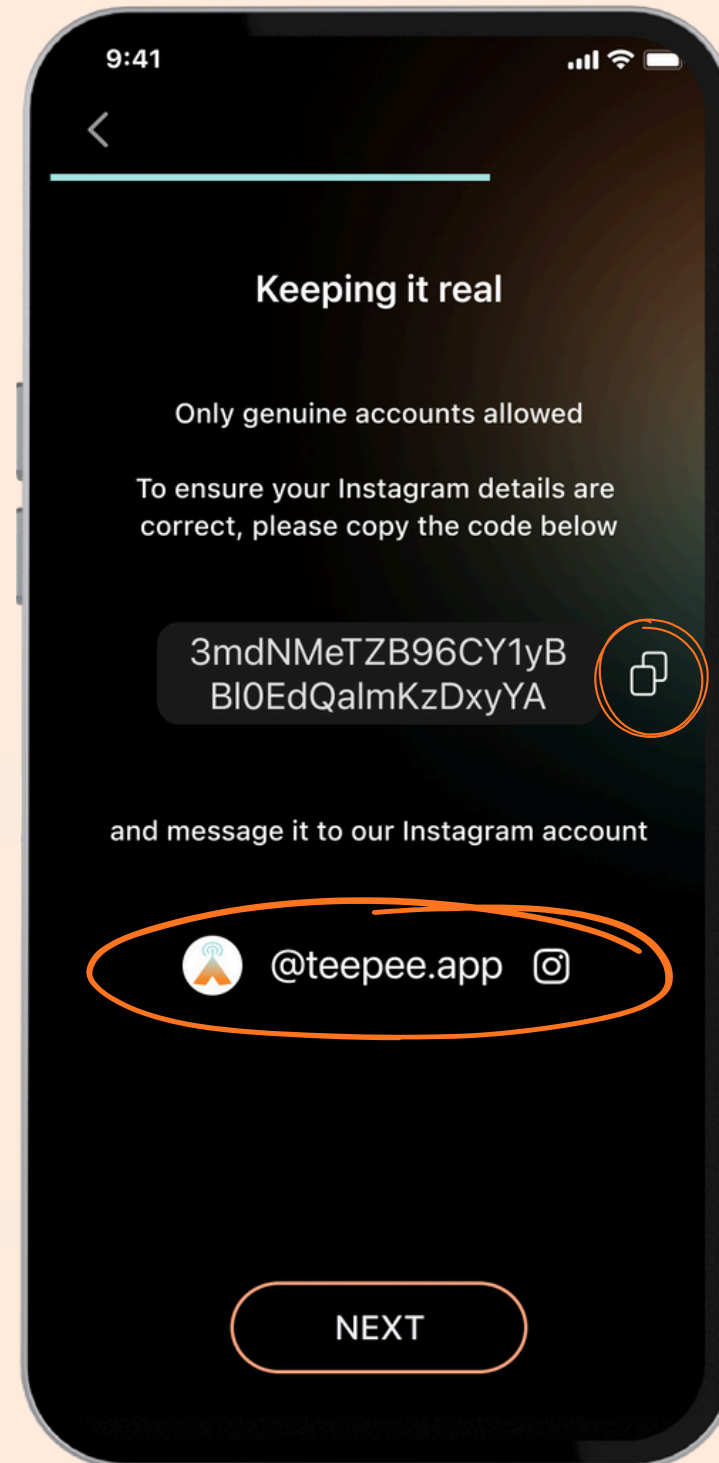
9:41

<

Keeping it real

Only genuine accounts allowed

To ensure your Instagram details are correct, please copy the code below

3mdNMeTZB96CY1yB
Bl0EdQalmKzDxyYA

and message it to our Instagram account

@teepee.app

NEXT